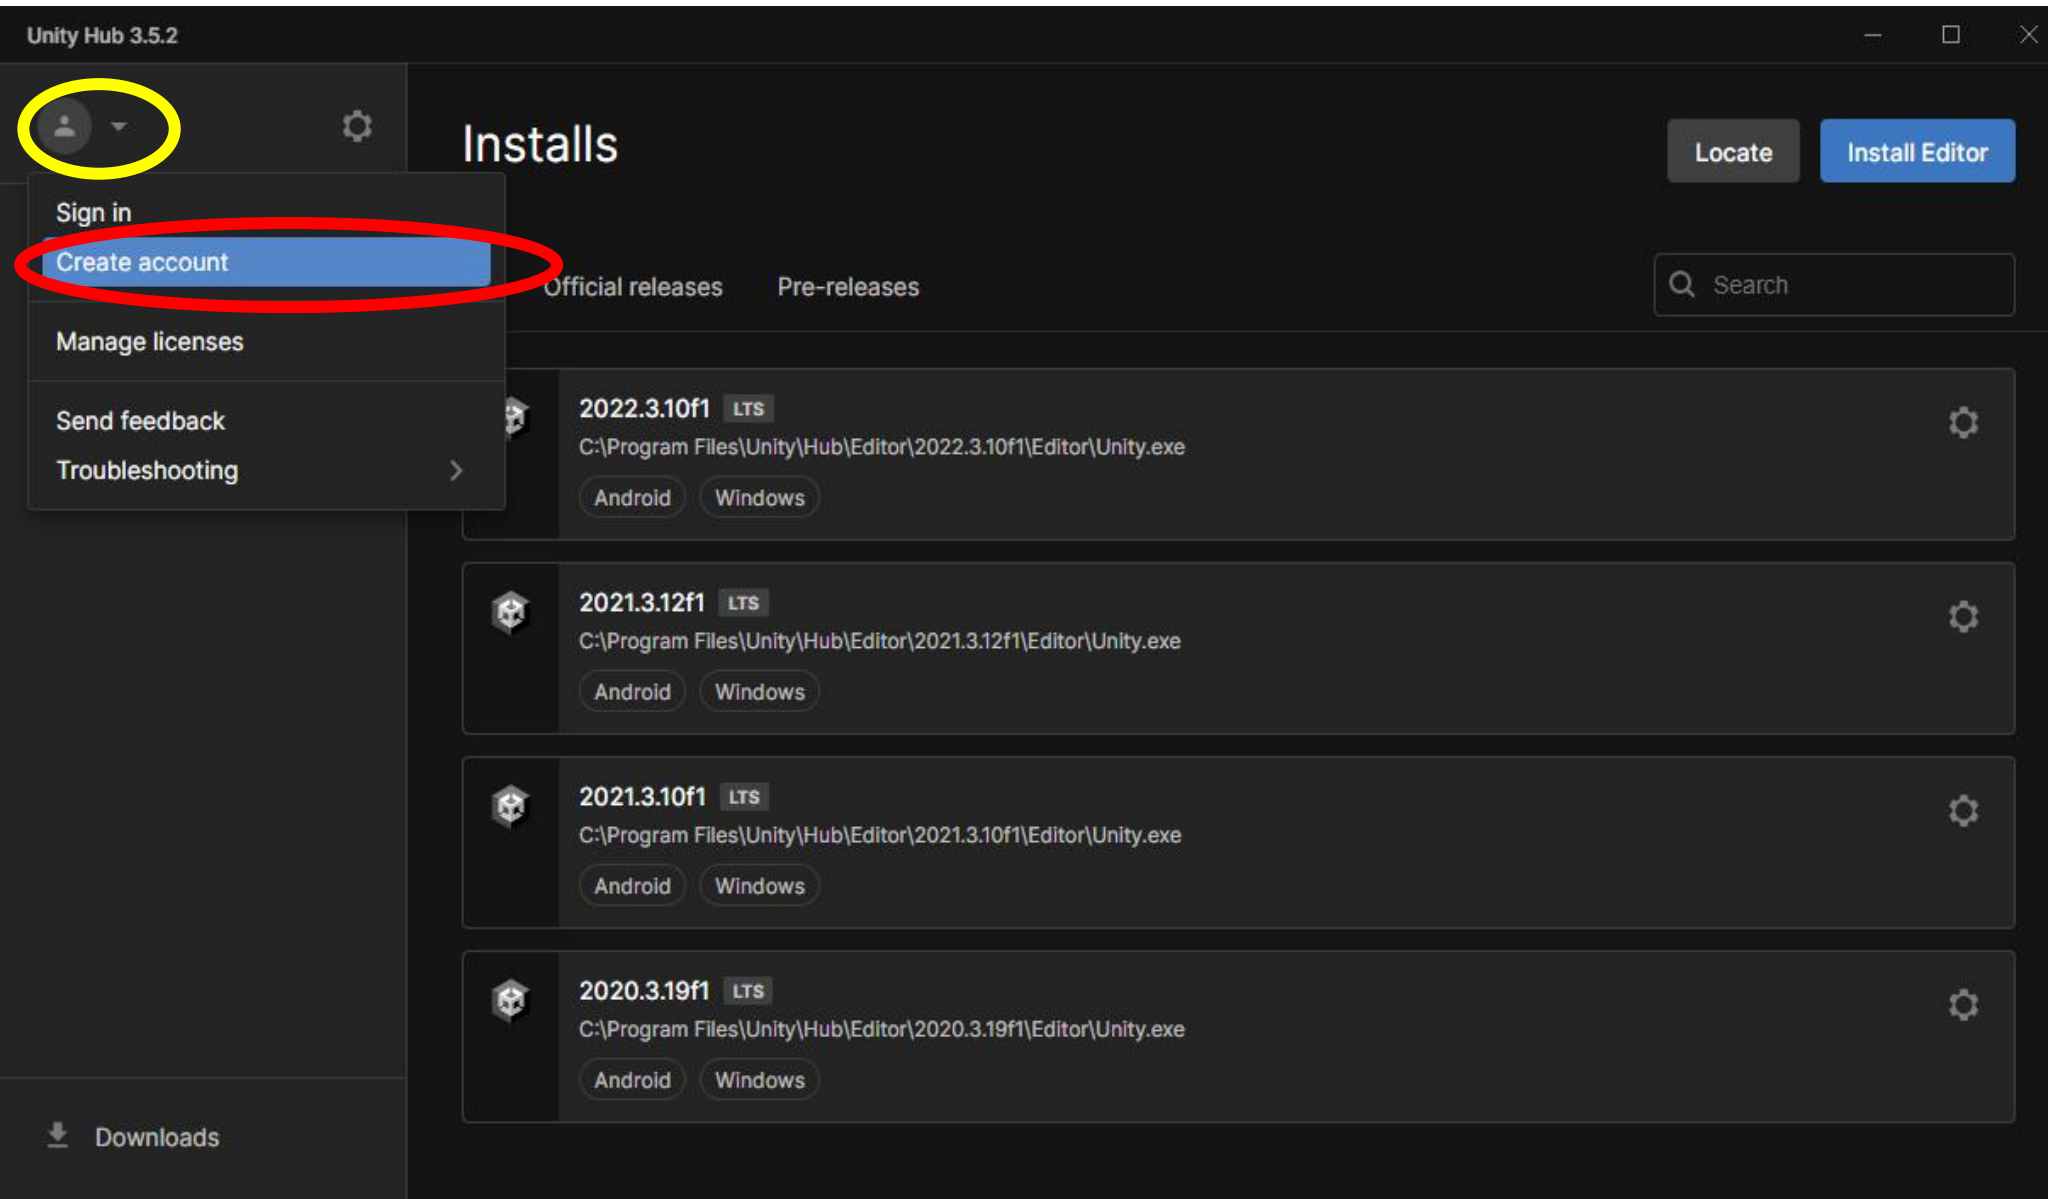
Unity Hub 3.5.2

Sign in
Create account
Manage licenses
Send feedback
Troubleshooting

Installs

Locate
Install Editor

Official releases
Pre-releases
Search

2022.3.10f1 LTS
C:\Program Files\Unity\Hub\Editor\2022.3.10f1\Editor\Unity.exe
Android
Windows

2021.3.12f1 LTS
C:\Program Files\Unity\Hub\Editor\2021.3.12f1\Editor\Unity.exe
Android
Windows

2021.3.10f1 LTS
C:\Program Files\Unity\Hub\Editor\2021.3.10f1\Editor\Unity.exe
Android
Windows

2020.3.19f1 LTS
C:\Program Files\Unity\Hub\Editor\2020.3.19f1\Editor\Unity.exe
Android
Windows

Downloads